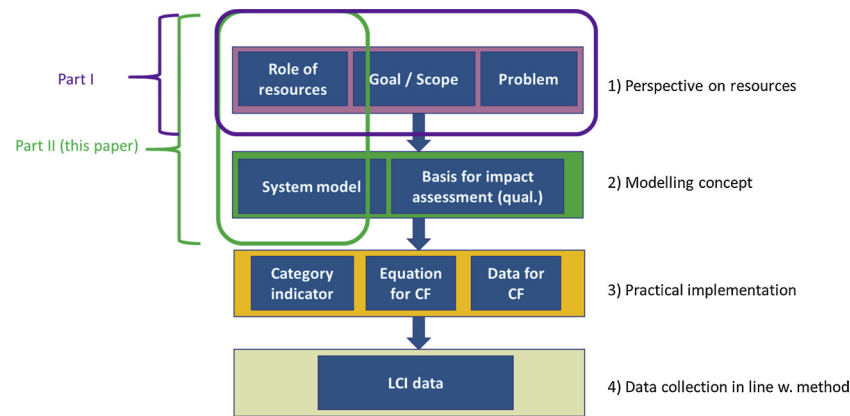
Part I

Part II (this paper)

Role of resources

Goal / Scope

Problem

1) Perspective on resources

System model

Basis for impact assessment (qual.)

2) Modelling concept

Category indicator

Equation for CF

Data for CF

3) Practical implementation

LCI data

4) Data collection in line w. method